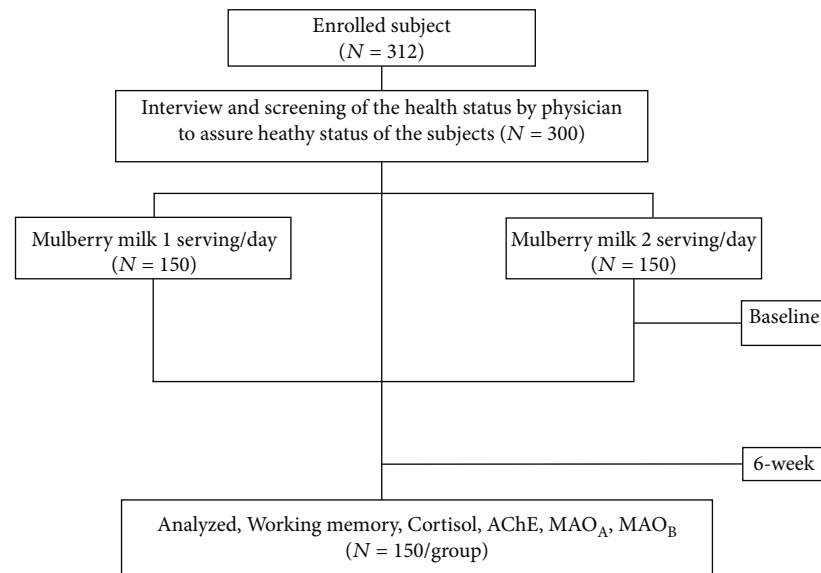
Enrolled subject
($N$ = 312)

Interview and screening of the health status by physician to assure heathy status of the subjects ($N$ = 300)

Mulberry milk 1 serving/day
($N$ = 150)

Mulberry milk 2 serving/day
($N$ = 150)

Baseline

6-week

Analyzed, Working memory, Cortisol, AChE, $MAO_A$, $MAO_B$
($N$ = 150/group)